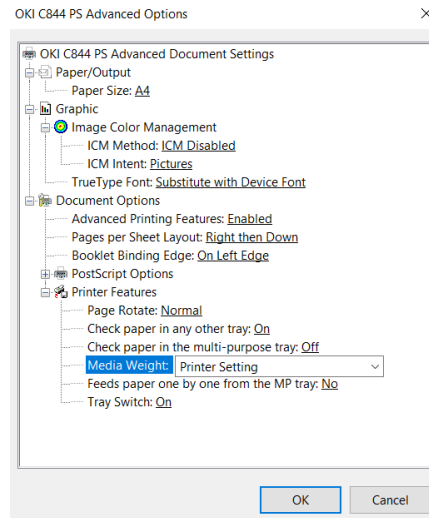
OKI C844 PS Advanced Options

×

OKI C844 PS Advanced Document Settings
Paper/Output
Paper Size: A4
Graphic
Image Color Management
ICM Method: ICM Disabled
ICM Intent: Pictures
TrueType Font: Substitute with Device Font
Document Options
Advanced Printing Features: Enabled
Pages per Sheet Layout: Right then Down
Booklet Binding Edge: On Left Edge
PostScript Options
Printer Features
Page Rotate: Normal
Check paper in any other tray: On
Check paper in the multi-purpose tray: Off
Media Weight: Printer Setting
Feeds paper one by one from the MP tray: No
Tray Switch: On

OK

Cancel